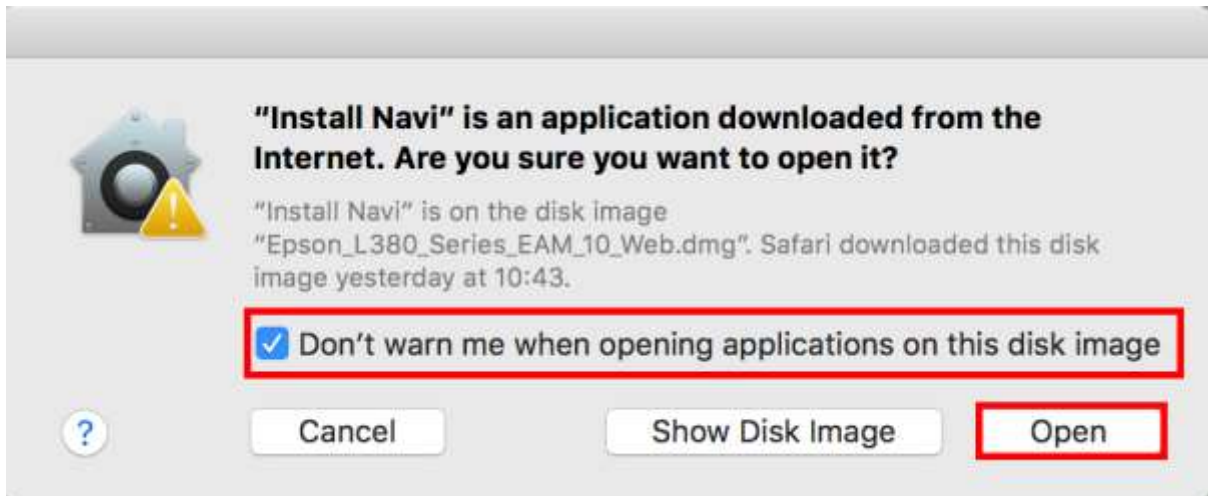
"Install Navi" is an application downloaded from the Internet. Are you sure you want to open it?

"Install Navi" is on the disk image "Epson_L380_Series_EAM_10_Web.dmg". Safari downloaded this disk image yesterday at 10:43.

Don't warn me when opening applications on this disk image

?

Cancel

Show Disk Image

Open